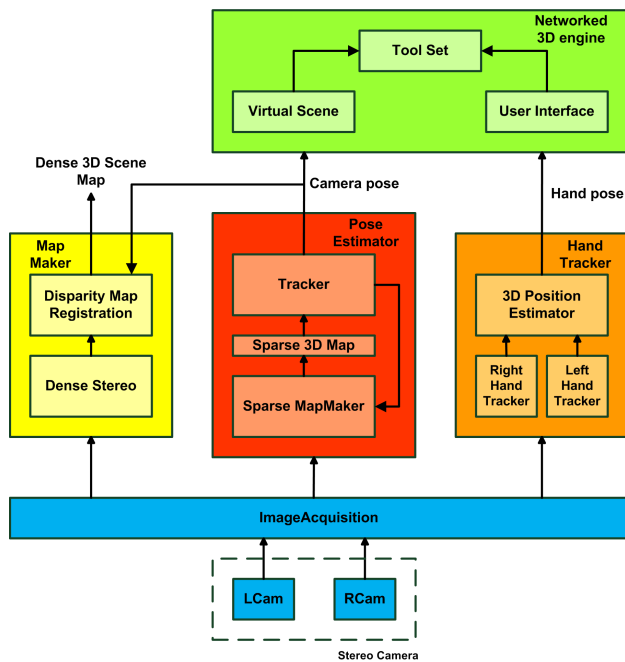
Networked 3D engine

Tool Set

Virtual Scene

User Interface

Dense 3D Scene Map

Camera pose

Hand pose

Map Maker

Disparity Map Registration

Dense Stereo

Pose Estimator

Tracker

Sparse 3D Map

Sparse MapMaker

Hand Tracker

3D Position Estimator

Right Hand Tracker

Left Hand Tracker

ImageAcquisition

LCam

RCam

Stereo Camera